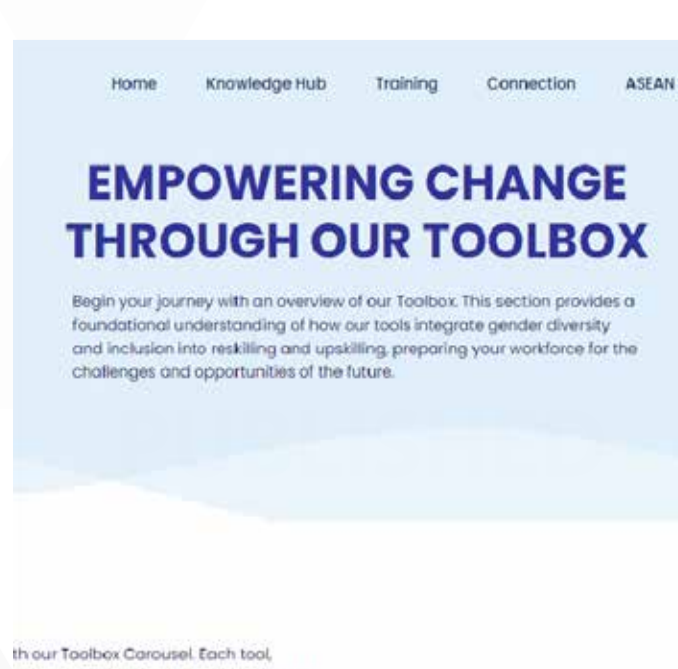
Home Knowledge Hub Training Connection ASEAN

EMPOWERING CHANGE THROUGH OUR TOOLBOX

Begin your journey with an overview of our Toolbox. This section provides a foundational understanding of how our tools integrate gender diversity and inclusion into reskilling and upskilling, preparing your workforce for the challenges and opportunities of the future.

th our Toolbox Carousel. Each tool,